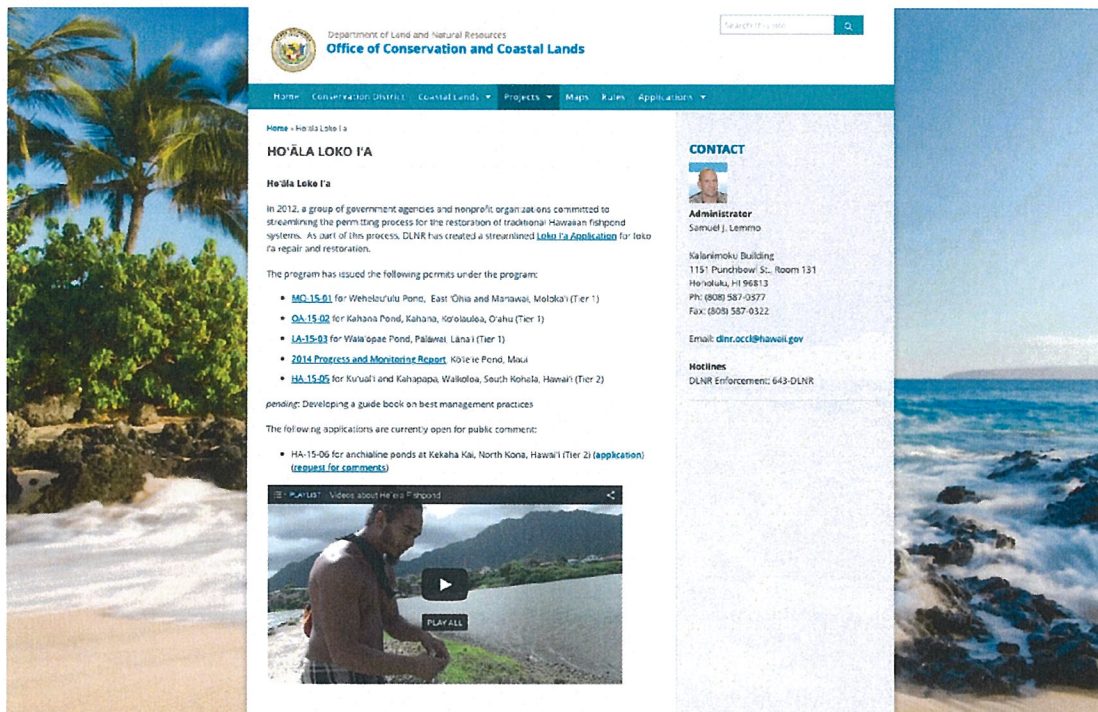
Department of Land and Natural Resources
Office of Conservation and Coastal Lands

Search this site

Home Conservation District Coastal Lands ▾ Projects ▾ Maps Rules Applications ▾

Home » Ho'āla Loko I'a

HO'ĀLA LOKO I'A

Ho'āla Loko I'a

In 2012, a group of government agencies and nonprofit organizations committed to streamlining the permitting process for the restoration of traditional Hawaiian fishpond systems. As part of this process, DLNR has created a streamlined Loko I'a Application for loko i'a repair and restoration.

The program has issued the following permits under the program:

- MO-15-01 for Weheloa'ulu Pond, East 'Ōhia and Manawai, Moloka'i (Tier 1)
- OA-15-02 for Kahana Pond, Kahana, Ko'olaulea, O'ahu (Tier 1)
- LA-15-03 for Wala'opae Pond, Pālāwai, Lāna'i (Tier 1)
- 2014 Progress and Monitoring Report, Kō'ie'ie Pond, Maui
- HA-15-05 for Ku'uali'i and Kahapapa, Waikoloa, South Kohala, Hawai'i (Tier 2)

pending: Developing a guide book on best management practices

The following applications are currently open for public comment:

- HA-15-06 for anchialine ponds at Kekaha Kai, North Kona, Hawai'i (Tier 2) (application) (request for comments)

PLAYLIST Videos about He'eia Fishpond

PLAY ALL

CONTACT

Administrator
Samuel J. Lemmo

Kalanimoku Building
1151 Punchbowl St., Room 131
Honolulu, HI 96813
Ph: (808) 587-0377
Fax: (808) 587-0322

Email: dlnr.occl@hawaii.gov

Hotlines
DLNR Enforcement: 643-DLNR